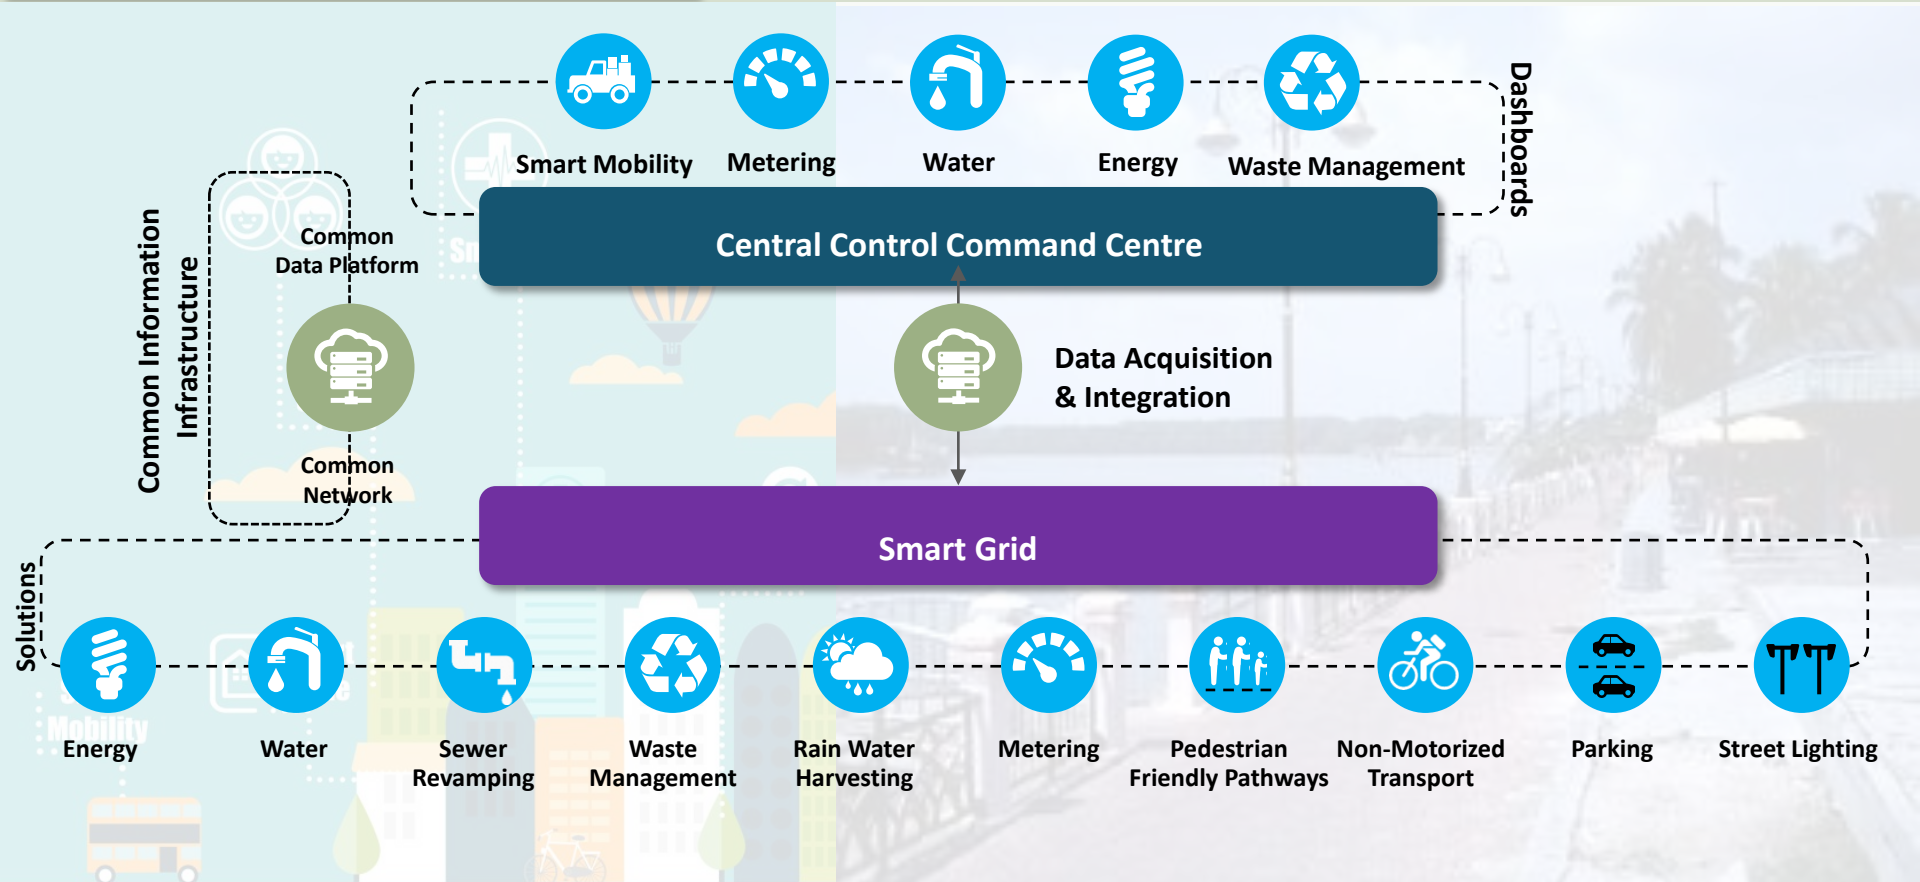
Smart Mobility
Metering
Water
Energy
Waste Management
Dashboards

Common Information Infrastructure
Common Data Platform
Common Network

Central Control Command Centre

Data Acquisition & Integration

Smart Grid

Solutions
Energy
Water
Sewer Revamping
Waste Management
Rain Water Harvesting
Metering
Pedestrian Friendly Pathways
Non-Motorized Transport
Parking
Street Lighting